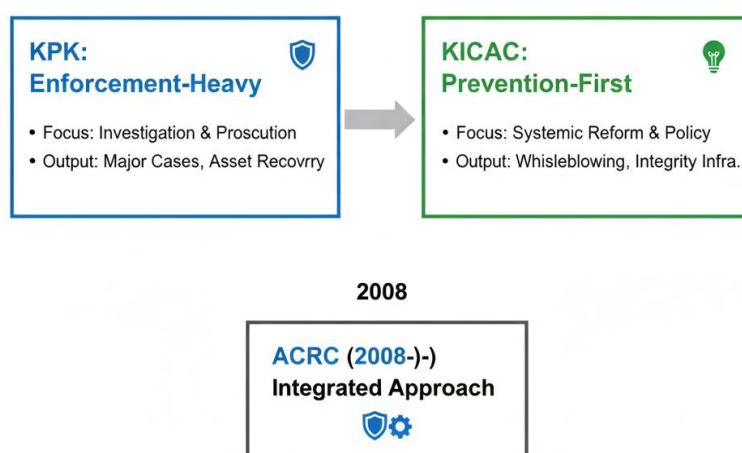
KPK:
Enforcement-Heavy

• Focus: Investigation & Proscution
• Output: Major Cases, Asset Recovrry

KICAC:
Prevention-First

• Focus: Systemic Reform & Policy
• Output: Whisleblowing, Integrity Infra.

2008

ACRC (2008-)-)
Integrated Approach